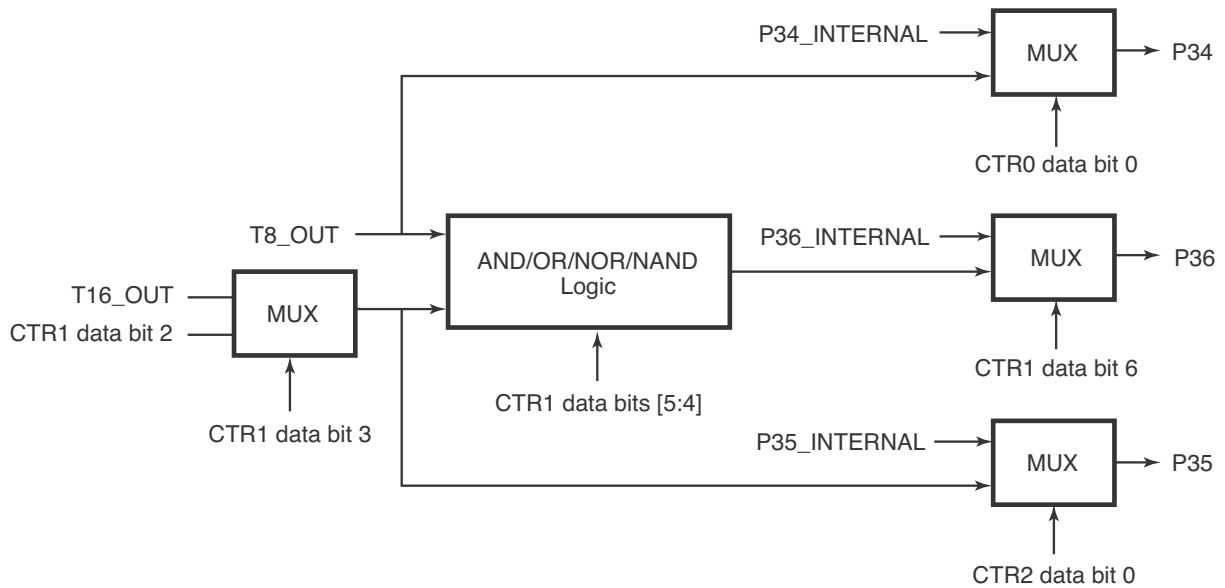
P34_INTERNAL
MUX
P34
CTR0 data bit 0
T8_OUT
AND/OR/NOR/NAND Logic
P36_INTERNAL
MUX
P36
T16_OUT
CTR1 data bit 2
MUX
CTR1 data bit 6
CTR1 data bits [5:4]
CTR1 data bit 3
P35_INTERNAL
MUX
P35
CTR2 data bit 0